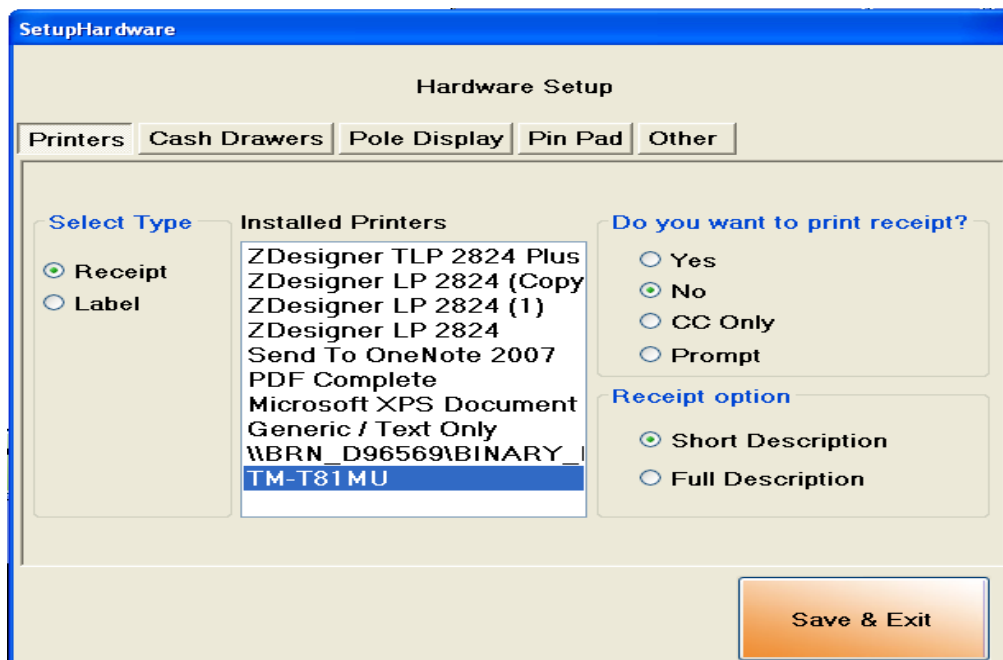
SetupHardware

Hardware Setup

Printers | Cash Drawers | Pole Display | Pin Pad | Other

Select Type
Receipt
Label

Installed Printers
ZDesigner TLP 2824 Plus
ZDesigner LP 2824 (Copy
ZDesigner LP 2824 (1)
ZDesigner LP 2824
Send To OneNote 2007
PDF Complete
Microsoft XPS Document
Generic / Text Only
\\BRN_D96569\BINARY_
TM-T81MU

Do you want to print receipt?
Yes
No
CC Only
Prompt

Receipt option
Short Description
Full Description

Save & Exit